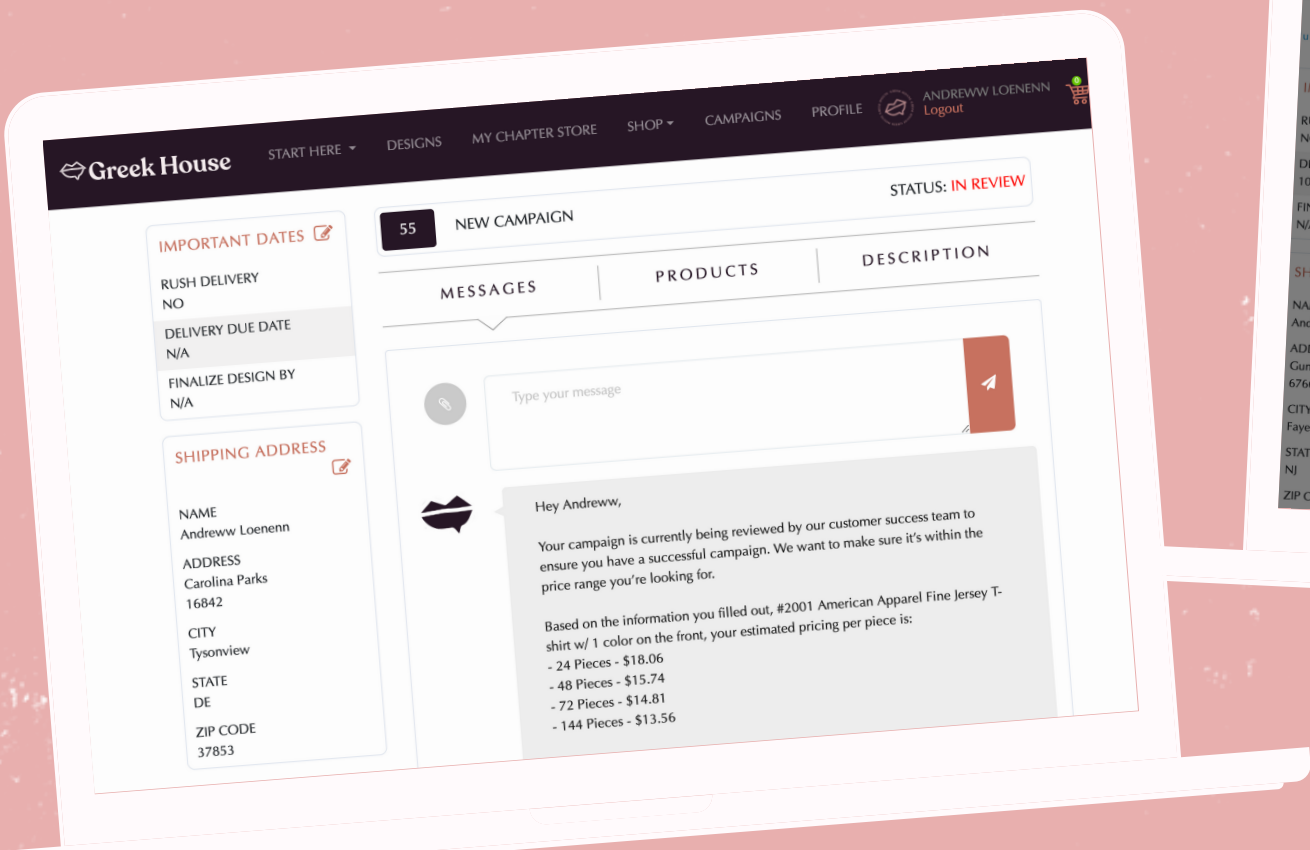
Greek House

START HERE DESIGNS MY CHAPTER STORE SHOP CAMPAIGNS PROFILE ANDREWW LOENENN Logout

IMPORTANT DATES
RUSH DELIVERY
NO
DELIVERY DUE DATE
N/A
FINALIZE DESIGN BY
N/A

SHIPPING ADDRESS
NAME
Andreww Loenenn
ADDRESS
Carolina Parks
16842
CITY
Tysonview
STATE
DE
ZIP CODE
37853

55 NEW CAMPAIGN
STATUS: IN REVIEW

MESSAGES PRODUCTS DESCRIPTION

Type your message

Hey Andreww,

Your campaign is currently being reviewed by our customer success team to ensure you have a successful campaign. We want to make sure it's within the price range you're looking for.

Based on the information you filled out, #2001 American Apparel Fine Jersey T-shirt w/ 1 color on the front, your estimated pricing per piece is:
- 24 Pieces - $18.06
- 48 Pieces - $15.74
- 72 Pieces - $14.81
- 144 Pieces - $13.56

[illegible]
RU
N
DE
10
FIN
N/
SH
NA
And
ADE
Gun
676
CITY
Faye
STAT
NJ
ZIP C